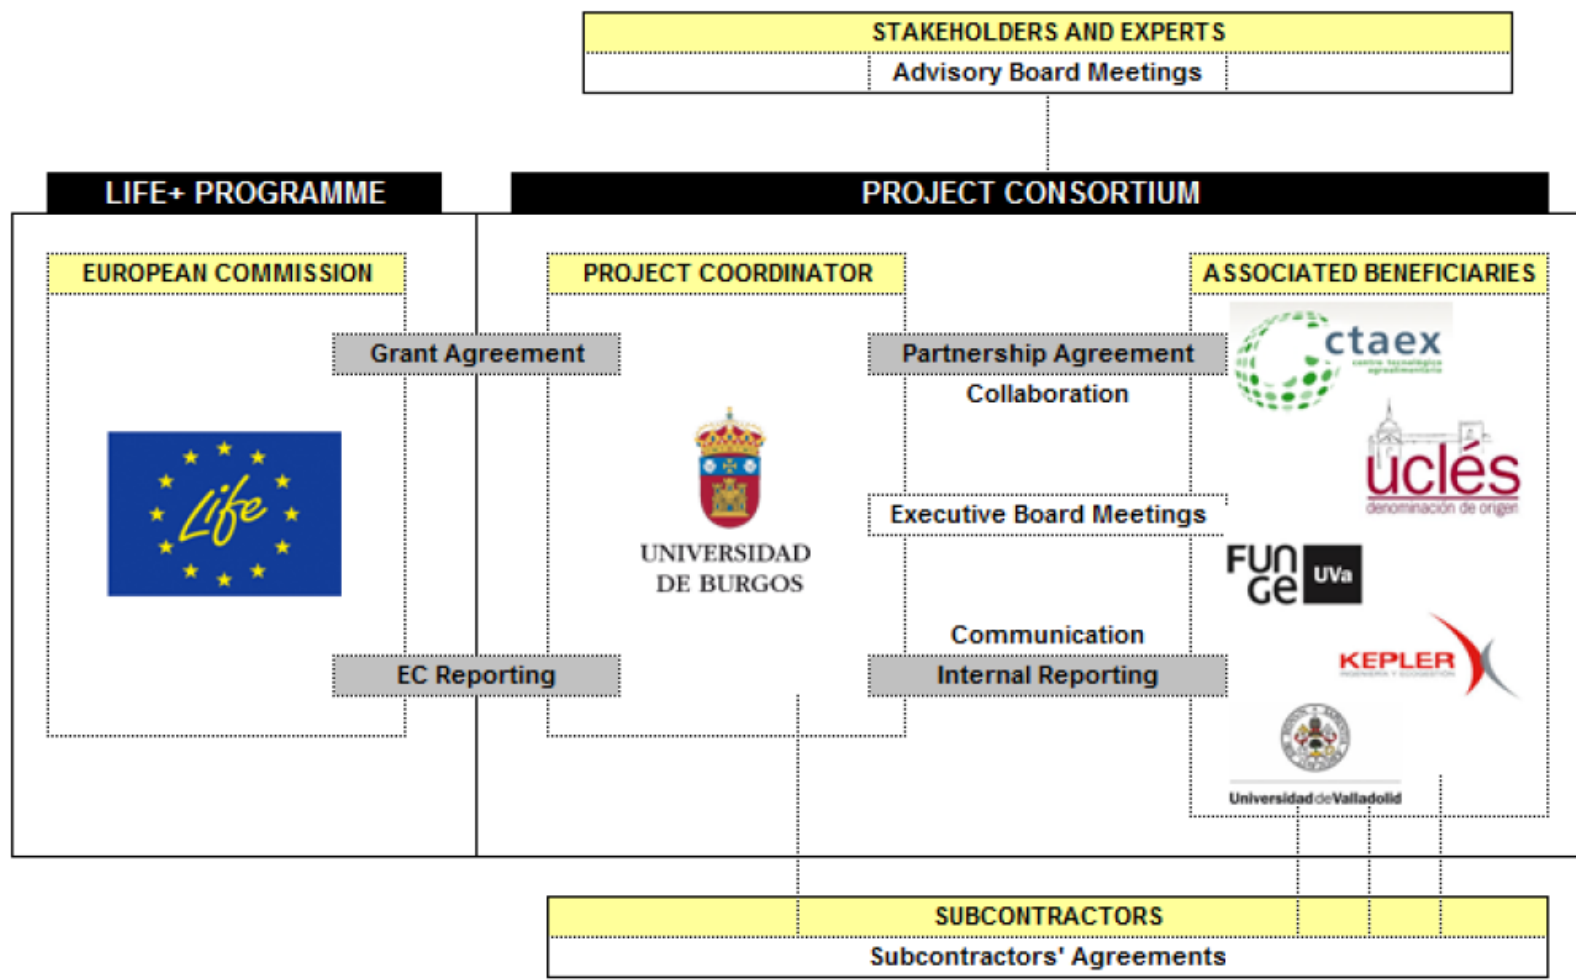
STAKEHOLDERS AND EXPERTS
Advisory Board Meetings

LIFE+ PROGRAMME

PROJECT CONSORTIUM

EUROPEAN COMMISSION

Life

Grant Agreement

EC Reporting

PROJECT COORDINATOR

UNIVERSIDAD DE BURGOS

Partnership Agreement
Collaboration

Executive Board Meetings

Communication
Internal Reporting

ASSOCIATED BENEFICIARIES

ctaex

uclés
denominación de origen

FUN GE UVa

KEPLER

Universidad de Valladolid

SUBCONTRACTORS
Subcontractors' Agreements